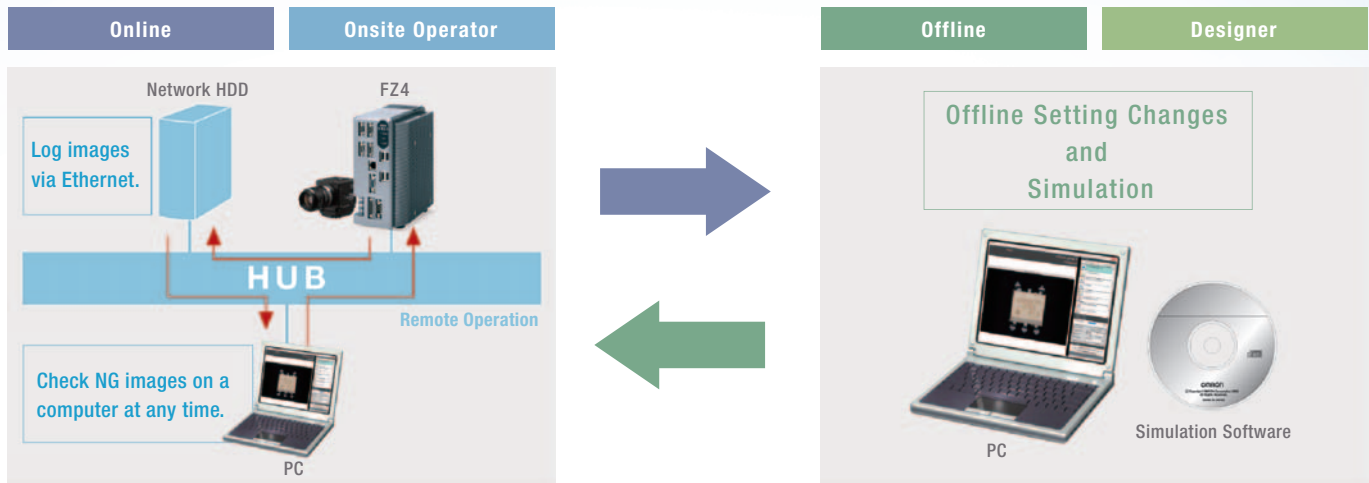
Online

Onsite Operator

Offline

Designer

Network HDD

FZ4

Log images via Ethernet.

HUB

Remote Operation

Check NG images on a computer at any time.

PC

Offline Setting Changes and Simulation

PC

Simulation Software

omron